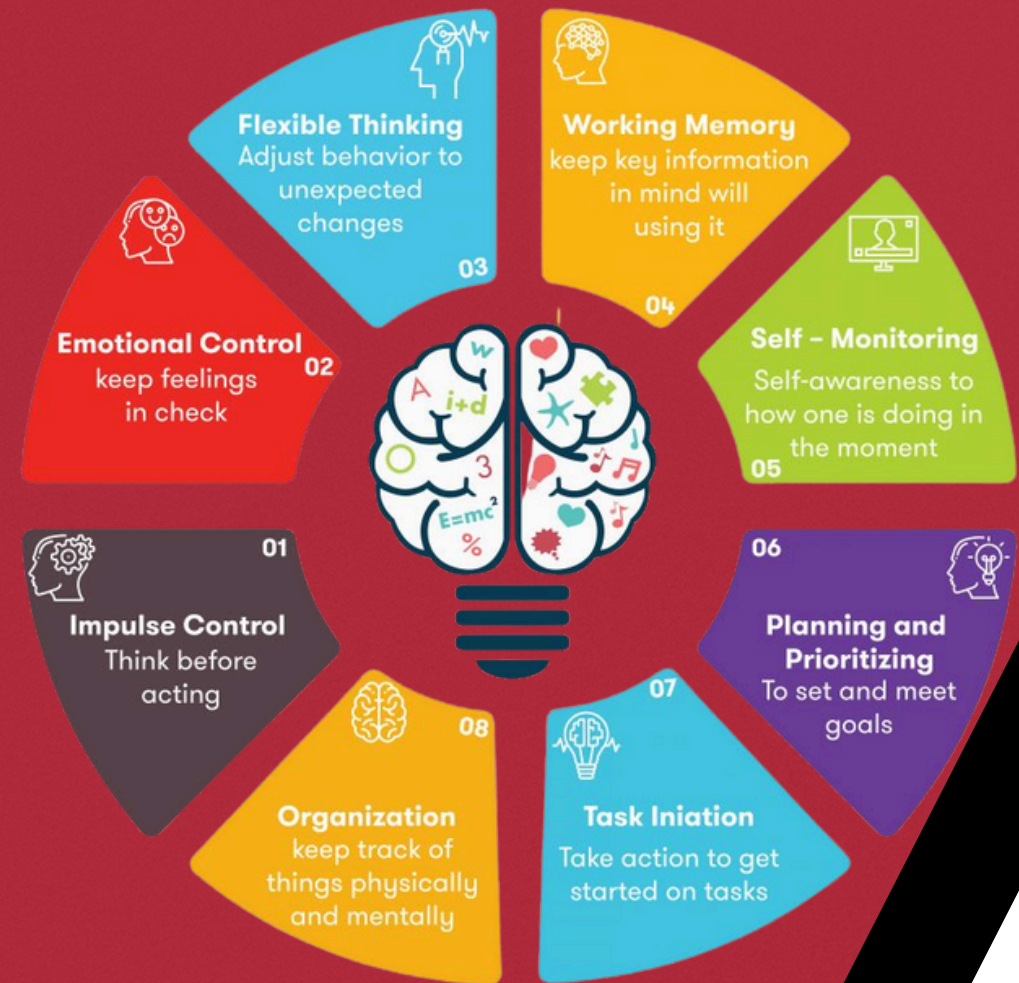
Flexible Thinking
Adjust behavior to unexpected changes
03

Working Memory
keep key information in mind will using it
04

Emotional Control
keep feelings in check
02

Self – Monitoring
Self-awareness to how one is doing in the moment
05

w
A
i+d
3
E=mc$^2$
%

01
Impulse Control
Think before acting

06
Planning and Prioritizing
To set and meet goals

08
Organization
keep track of things physically and mentally

07
Task Iniation
Take action to get started on tasks